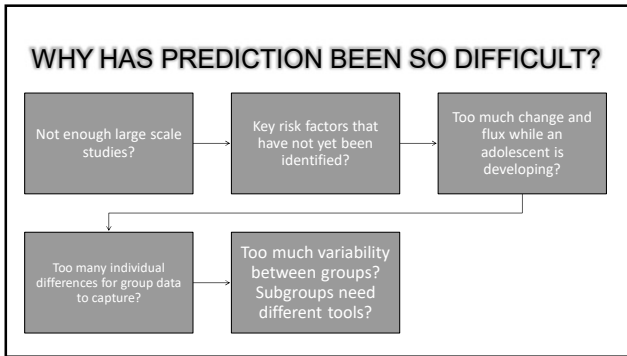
WHY HAS PREDICTION BEEN SO DIFFICULT?

Not enough large scale studies?

Key risk factors that have not yet been identified?

Too much change and flux while an adolescent is developing?

Too many individual differences for group data to capture?

Too much variability between groups? Subgroups need different tools?